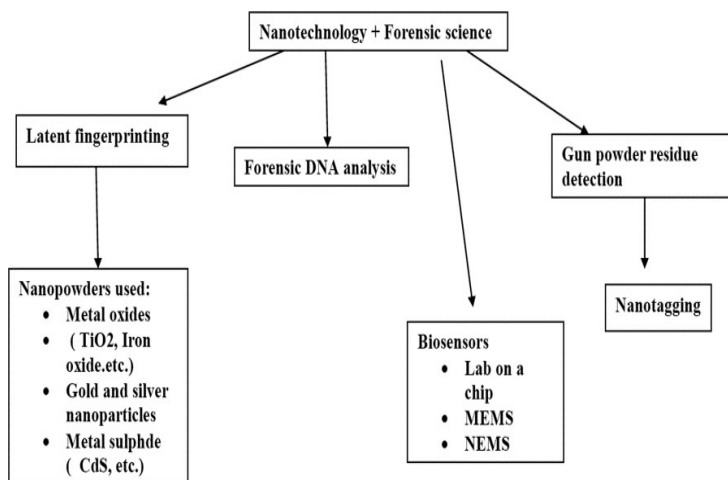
Nanotechnology + Forensic science

Latent fingerprinting

Forensic DNA analysis

Gun powder residue detection

Nanopowders used:
- Metal oxides
- ( TiO2, Iron oxide.etc.)
- Gold and silver nanoparticles
- Metal sulphde ( CdS, etc.)

Biosensors
- Lab on a chip
- MEMS
- NEMS

Nanotagging